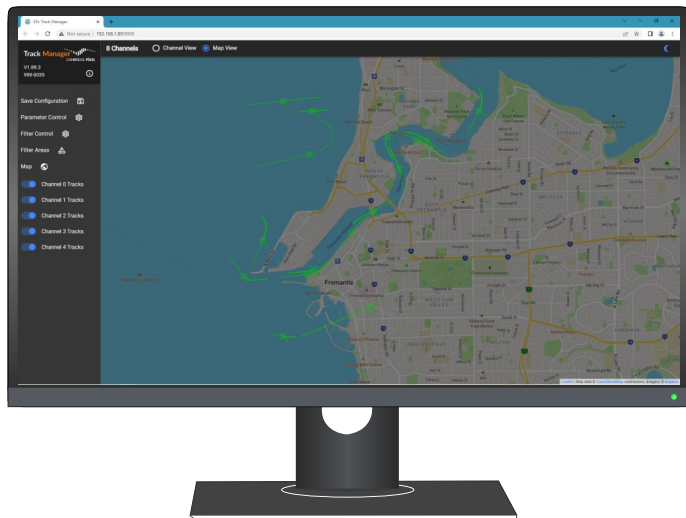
SPx Track Manager

Not secure | 192.168.1.89:5000

Track Manager

CAMBRIDGE PIXEL

V1.89.3
999-0335

8 Channels

Channel View

Map View

Save Configuration

Parameter Control

Filter Control

Filter Areas

Map

Channel 0 Tracks

Channel 1 Tracks

Channel 2 Tracks

Channel 3 Tracks

Channel 4 Tracks

Fremantle

Leaflet | Map data © OpenStreetMap contributors, Imagery © Mapbox